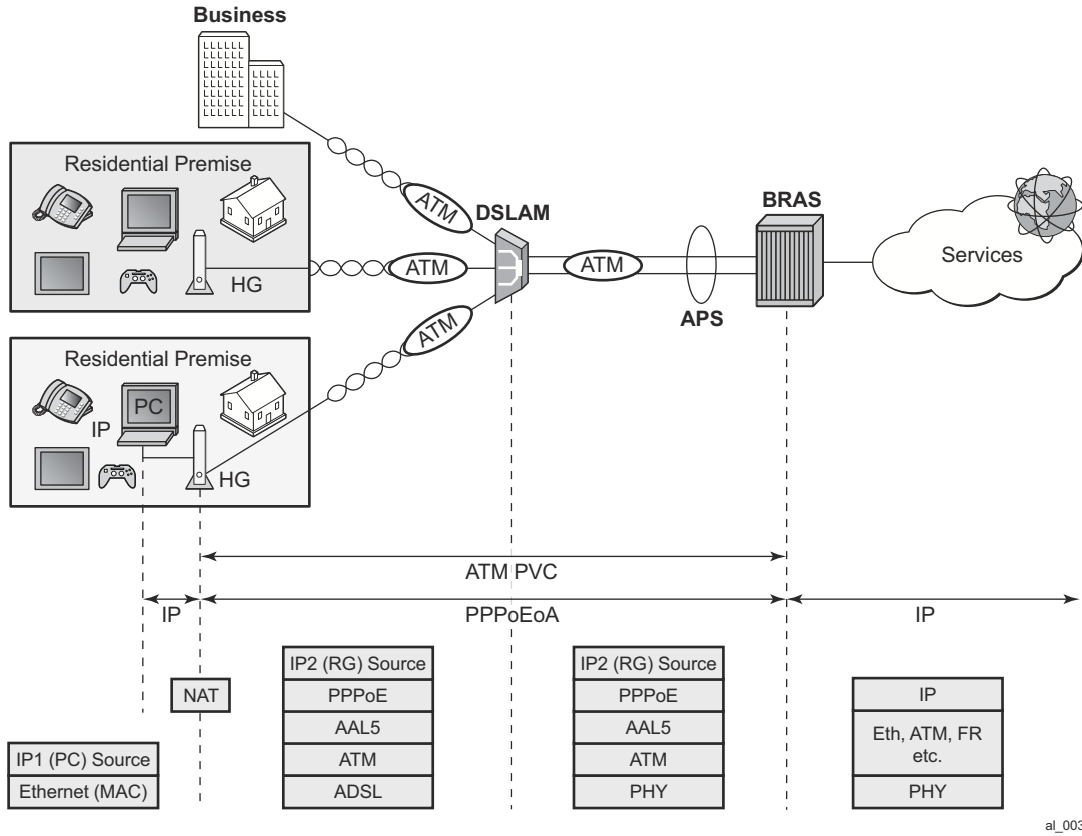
Business

Residential Premise

HG

ATM

ATM

ATM

DSLAM

ATM

BRAS

APS

Services

Residential Premise

PC

IP

HG

ATM PVC

IP

PPPoEoA

IP

NAT

IP1 (PC) Source

Ethernet (MAC)

| IP2 (RG) Source |
|---|
| PPPoE |
| AAL5 |
| ATM |
| ADSL |

| IP2 (RG) Source |
|---|
| PPPoE |
| AAL5 |
| ATM |
| PHY |

| IP |
|---|
| Eth, ATM, FR etc. |
| PHY |

al_003